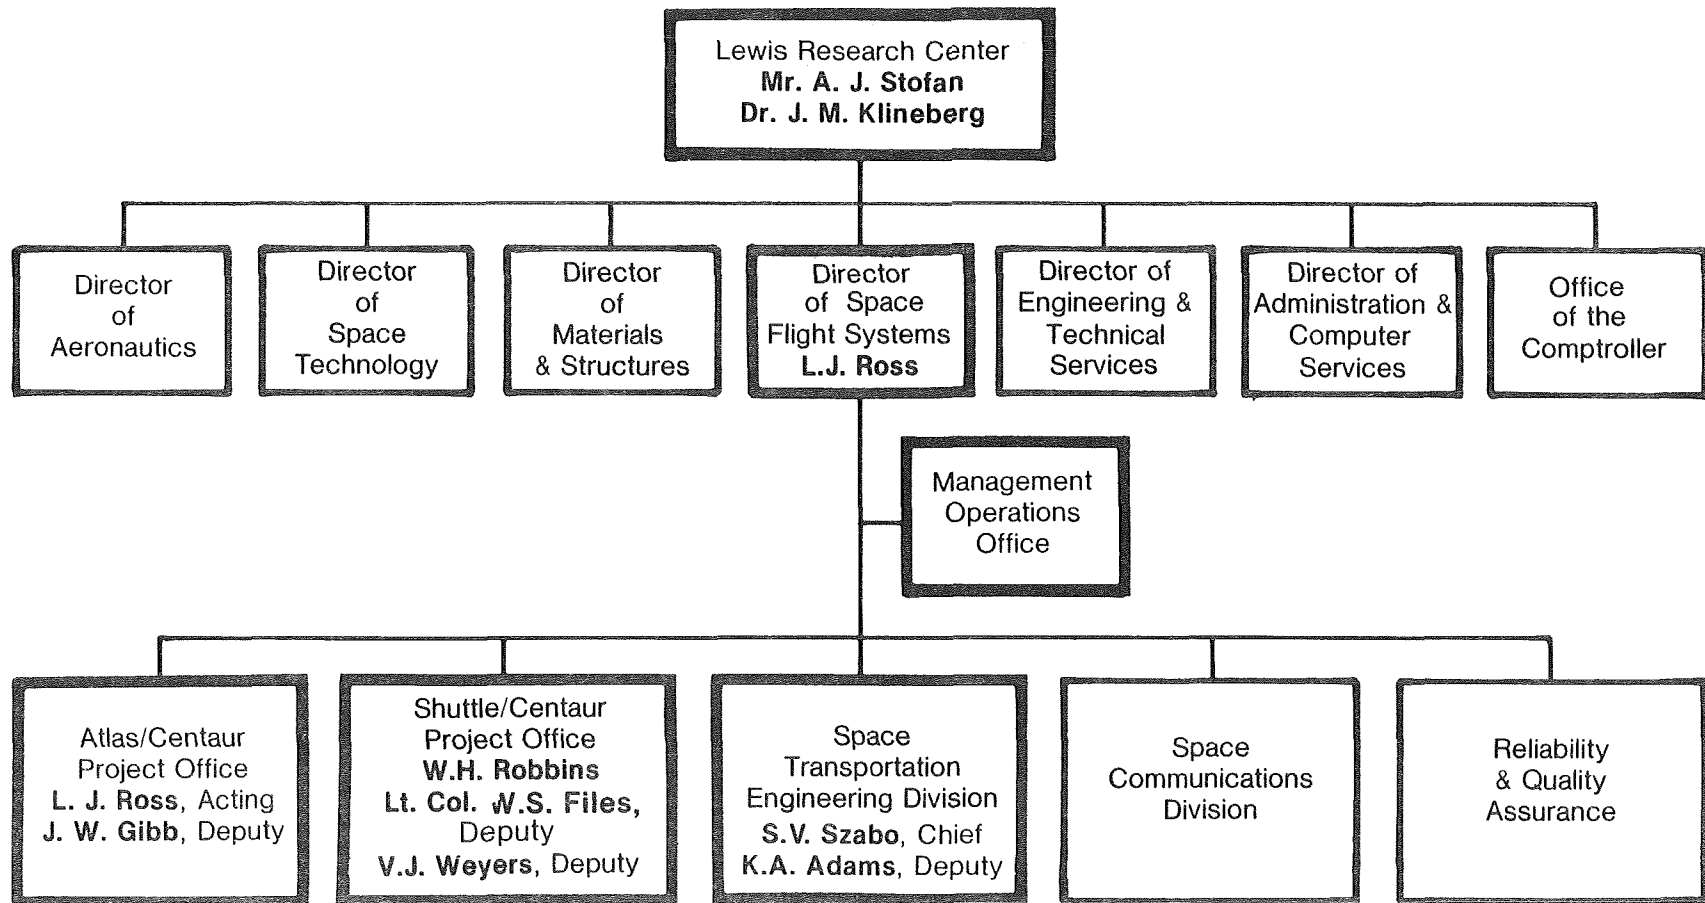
Lewis Research Center
Mr. A. J. Stofan
Dr. J. M. Klineberg

Director of Aeronautics

Director of Space Technology

Director of Materials & Structures

Director of Space Flight Systems
L.J. Ross

Director of Engineering & Technical Services

Director of Administration & Computer Services

Office of the Comptroller

Management Operations Office

Atlas/Centaur Project Office
L. J. Ross, Acting
J. W. Gibb, Deputy

Shuttle/Centaur Project Office
W.H. Robbins
Lt. Col. W.S. Files, Deputy
V.J. Weyers, Deputy

Space Transportation Engineering Division
S.V. Szabo, Chief
K.A. Adams, Deputy

Space Communications Division

Reliability & Quality Assurance